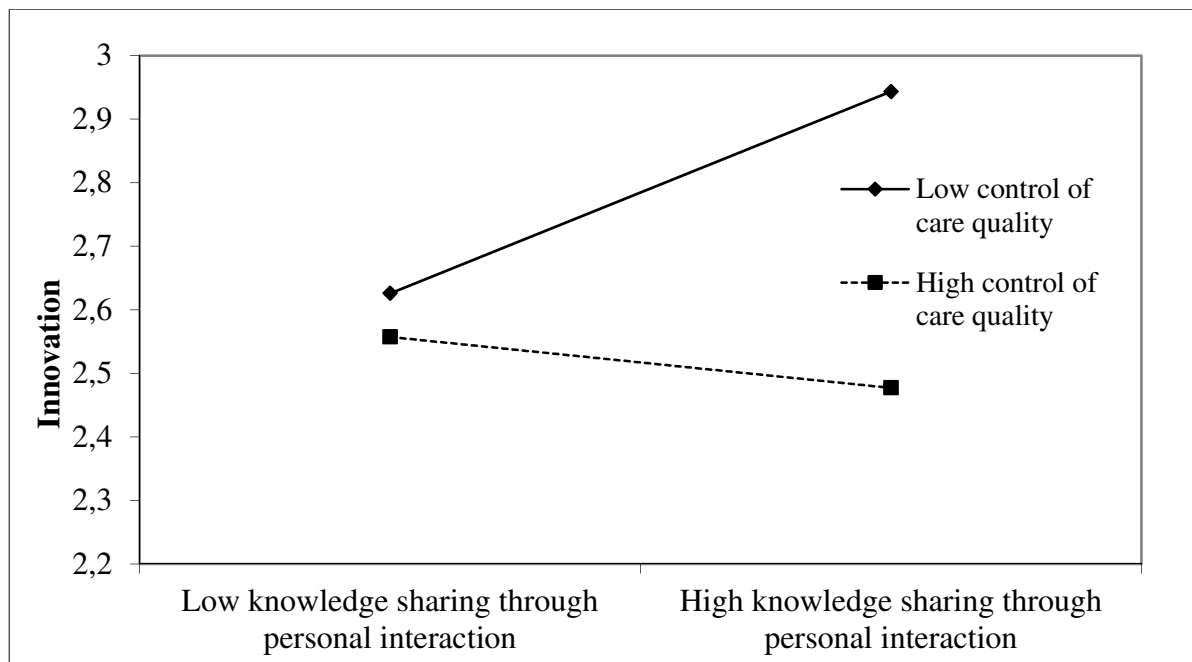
Innovation

3
2,9
2,8
2,7
2,6
2,5
2,4
2,3
2,2

Low control of care quality

High control of care quality

Low knowledge sharing through personal interaction

High knowledge sharing through personal interaction